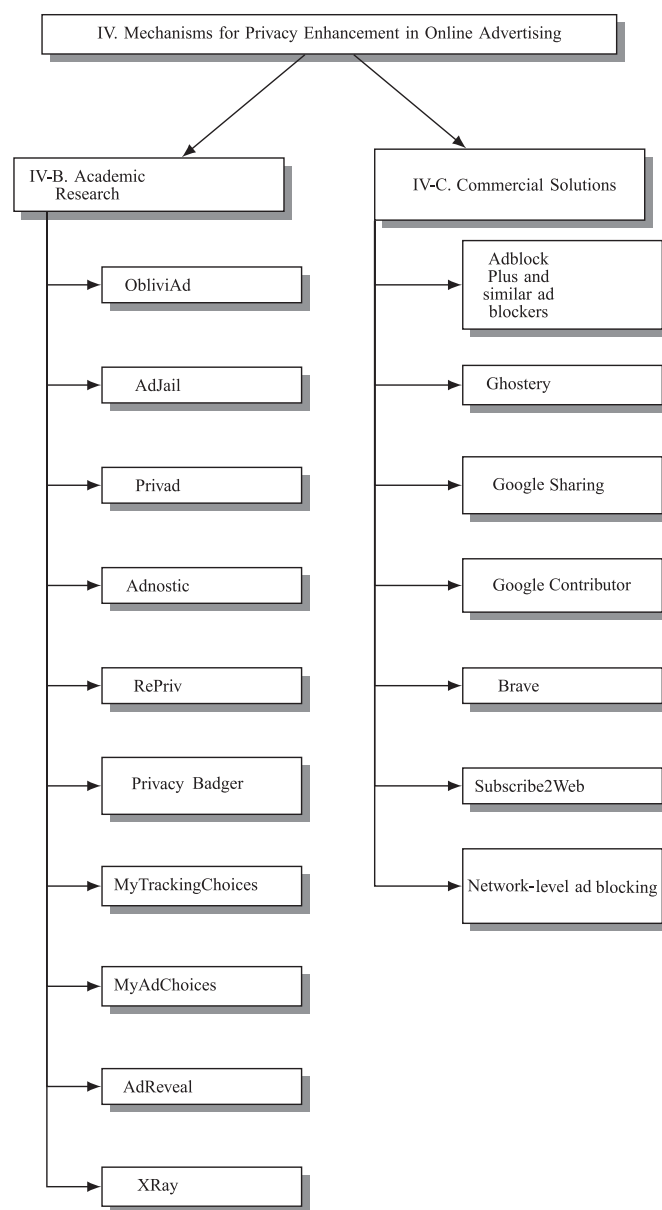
IV. Mechanisms for Privacy Enhancement in Online Advertising

IV-B. Academic Research

ObliviAd

AdJail

Privad

Adnostic

RePriv

Privacy Badger

MyTrackingChoices

MyAdChoices

AdReveal

XRay

IV-C. Commercial Solutions

Adblock Plus and similar ad blockers

Ghostery

Google Sharing

Google Contributor

Brave

Subscribe2Web

Network-level ad blocking